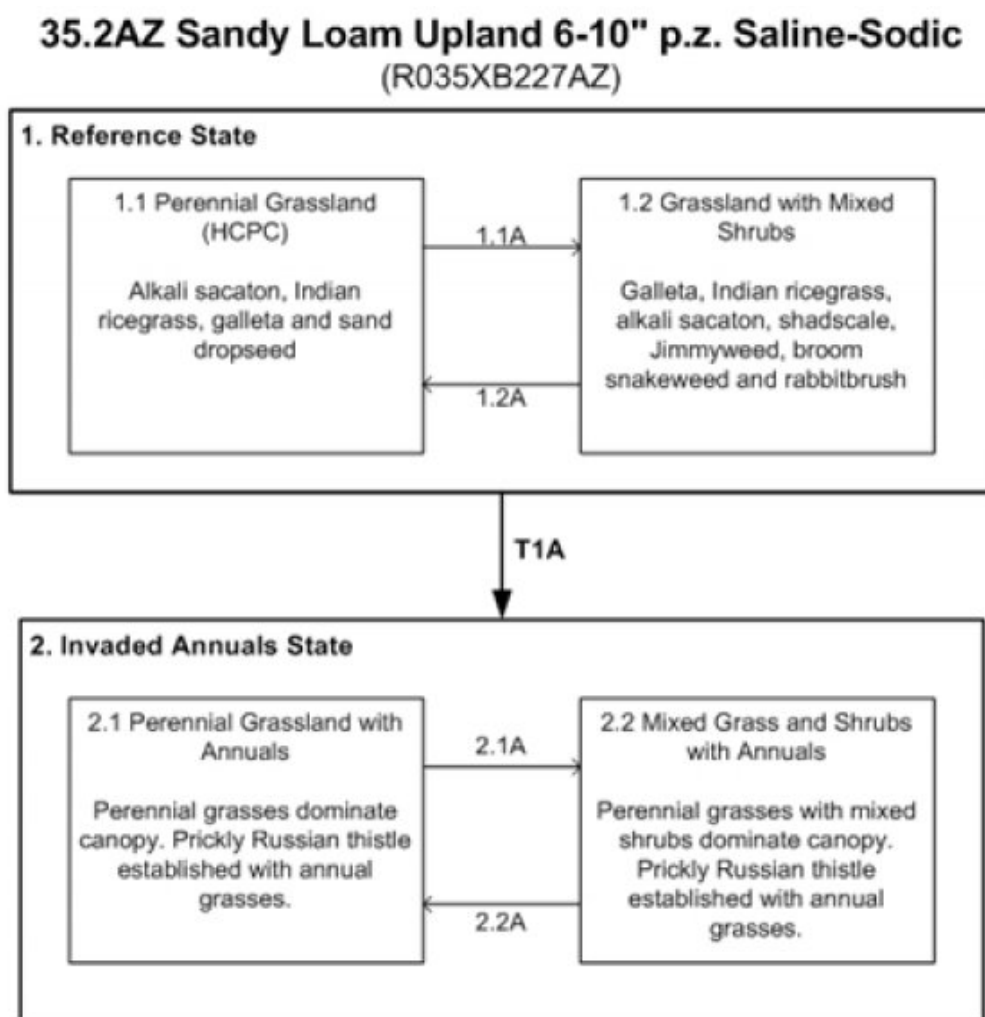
35.2AZ Sandy Loam Upland 6-10" p.z. Saline-Sodic
(R035XB227AZ)

1. Reference State

1.1 Perennial Grassland (HCPC)

Alkali sacaton, Indian ricegrass, galleta and sand dropseed

1.1A

1.2A

1.2 Grassland with Mixed Shrubs

Galleta, Indian ricegrass, alkali sacaton, shadscale, Jimmyweed, broom snakeweed and rabbitbrush

T1A

2. Invaded Annuals State

2.1 Perennial Grassland with Annuals

Perennial grasses dominate canopy. Prickly Russian thistle established with annual grasses.

2.1A

2.2A

2.2 Mixed Grass and Shrubs with Annuals

Perennial grasses with mixed shrubs dominate canopy. Prickly Russian thistle established with annual grasses.